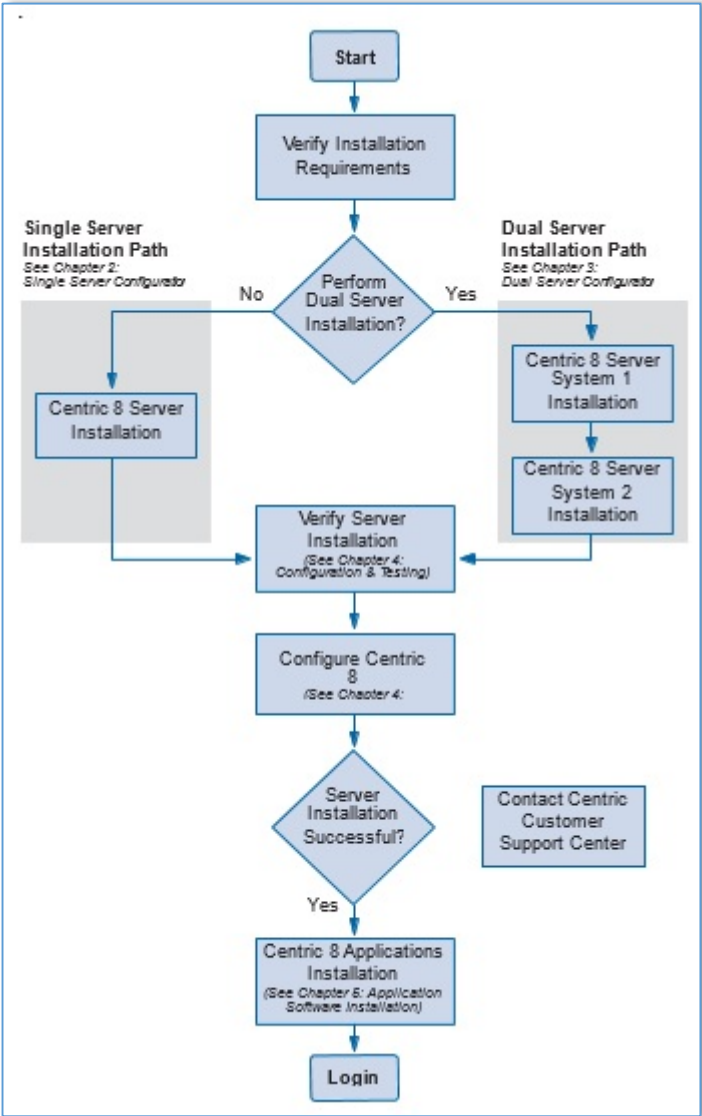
Start

Verify Installation Requirements

Single Server Installation Path
See Chapter 2: Single Server Configuratio

Dual Server Installation Path
See Chapter 3: Dual Server Configuratio

Perform Dual Server Installation?

No

Yes

Centric 8 Server Installation

Centric 8 Server System 1 Installation

Centric 8 Server System 2 Installation

Verify Server Installation
(See Chapter 4: Configuration & Testing)

Configure Centric 8
(See Chapter 4:

Server Installation Successful?

Contact Centric Customer Support Center

Yes

Centric 8 Applications Installation
(See Chapter 5: Application Software Installation)

Login